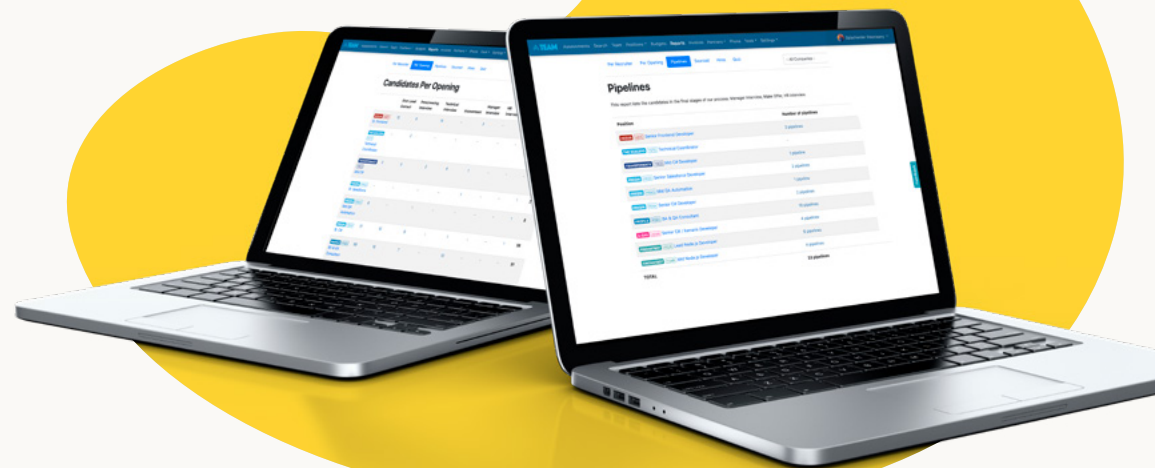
Candidates Per Opening

Pipelines

This report lists the candidates in the final stages of our process: Manager Interview, Make Offer, HR interview.

Position

Number of pipelines

Senior Frontend Developer

Technical Coordinator

Mid C# Developer

Senior Salesforce Developer

Mid QA Automation

Senior C# Developer

BA & QA Consultant

Senior C# / Xamarin Developer

Lead Node.js Developer

Mid Node.js Developer

TOTAL

53 pipelines